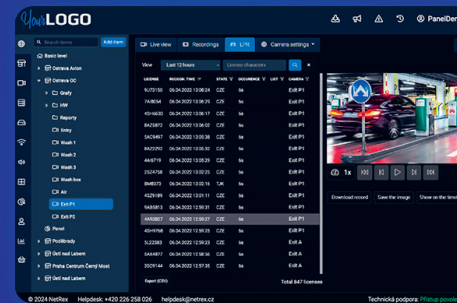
YourLOGO

PanelDem

Search items
Add item
Basic level
Ostrava OC
Ostrava Avion
Ostrava OC
Grafy
HW
Reporty
Entry
Wash 1
Wash 2
Wash 3
Wash box
Air
Exit P1
Exit P2
Panel
Poděbrady
Ústí nad Labem
Praha Centrum Černý Most
Ústí nad Labem

Live view
Recordings
LPR
Camera settings

View
Last 12 hours
License characters

| LICENSE | RECOG. TIME | STATE | OCCURENCE | TL | CAMERA |
|---|---|---|---|---|---|
| 9JT0150 | 06.04.2022 12:08:24 | CZE | 84 | | Exit P1 |
| 7A1B054 | 06.04.2022 12:08:14 | CZE | 84 | | Exit P1 |
| 4A09327 | 06.04.2022 12:06:17 | CZE | 84 | | Exit P1 |
| 8AZ0872 | 06.04.2022 12:04:26 | CZE | 84 | | Exit P1 |
| 5AC9467 | 06.04.2022 12:03:34 | CZE | 84 | | Exit P1 |
| 8AZ0292 | 06.04.2022 12:03:12 | CZE | 84 | | Exit P1 |
| 4AI9719 | 06.04.2022 12:02:39 | CZE | 84 | | Exit P1 |
| 2S24758 | 06.04.2022 12:02:21 | CZE | 84 | | Exit P1 |
| BM8373 | 06.04.2022 12:02:16 | TJK | 84 | | Exit P1 |
| 2AE1560 | 06.04.2022 12:01:46 | CZE | 84 | | Exit P1 |
| 3A62487 | 06.04.2022 12:01:16 | CZE | 84 | | Exit P1 |
| 4AK6817 | 06.04.2022 12:00:07 | CZE | 84 | | Exit P1 |
| 7A20980 | 06.04.2022 11:58:43 | CZE | 84 | | Exit P1 |
| 9AV5988 | 06.04.2022 12:08:13 | CZE | 84 | | Exit A |
| 5L22583 | 06.04.2022 12:08:04 | CZE | 84 | | Exit A |
| 1AU2369 | 06.04.2022 12:08:47 | CZE | 84 | | Exit A |
| 3SE0927 | 06.04.2022 12:08:24 | CZE | 84 | | Exit A |
| 3Z09744 | 06.04.2022 12:08:19 | CZE | 84 | | Exit A |

Export (CSV)
Total 847 licenses

1x

Download record
Save the image
Show on the timeline

© 2024 NetRex   Helpdesk: +420 226 258 026   helpdesk@netrex.cz   Technická podpora: Přístup povolen